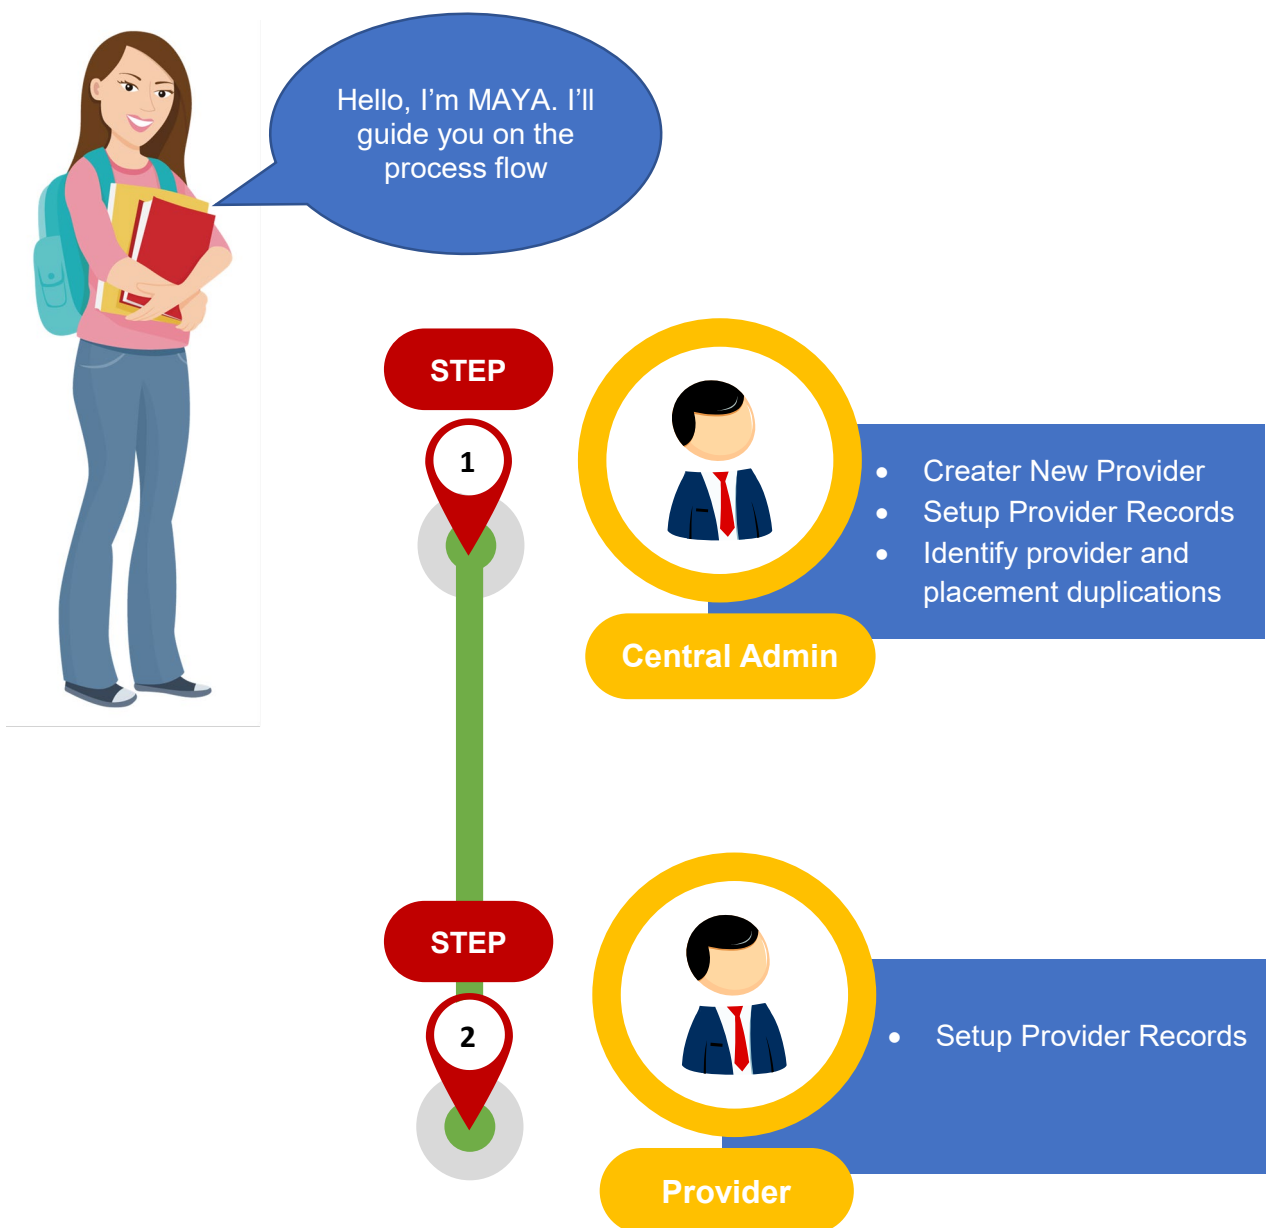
Hello, I'm MAYA. I'll guide you on the process flow

STEP

1

- Creater New Provider
- Setup Provider Records
- Identify provider and placement duplications

Central Admin

STEP

2

- Setup Provider Records

Provider